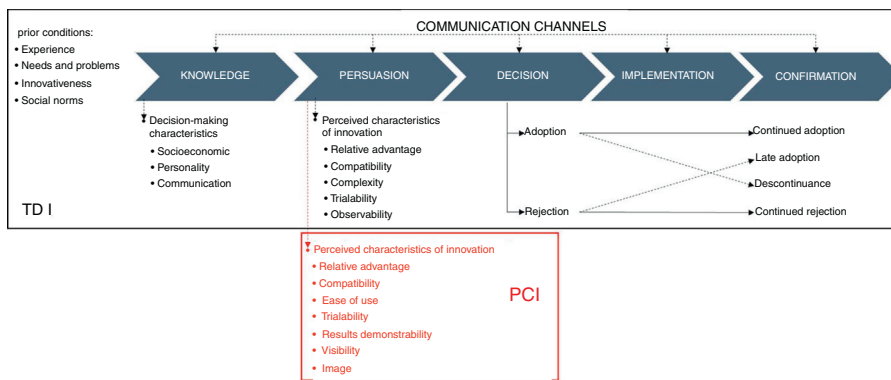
prior conditions:
• Experience
• Needs and problems
• Innovativeness
• Social norms

COMMUNICATION CHANNELS

KNOWLEDGE

PERSUASION

DECISION

IMPLEMENTATION

CONFIRMATION

Decision-making characteristics
• Socioeconomic
• Personality
• Communication

Perceived characteristics of innovation
• Relative advantage
• Compatibility
• Complexity
• Trialability
• Observability

Adoption

Rejection

Continued adoption

Late adoption

Descontinuance

Continued rejection

TD I

Perceived characteristics of innovation
• Relative advantage
• Compatibility
• Ease of use
• Trialability
• Results demonstrability
• Visibility
• Image

PCI